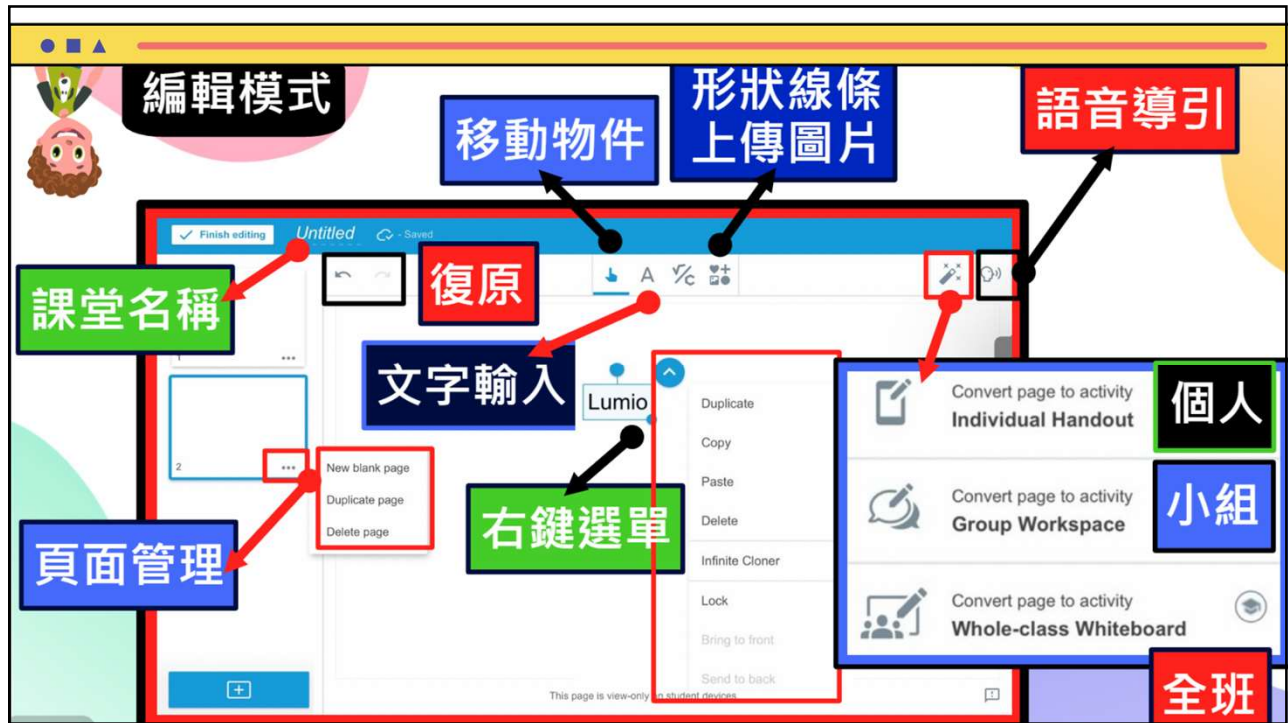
編輯模式

移動物件

形狀線條
上傳圖片

語音導引

Finish editing Untitled - Saved

課堂名稱

復原

文字輸入

Lumio

1

2

New blank page
Duplicate page
Delete page

頁面管理

右鍵選單

Duplicate
Copy
Paste
Delete
Infinite Cloner
Lock
Bring to front
Send to back

Convert page to activity
Individual Handout

個人

Convert page to activity
Group Workspace

小組

Convert page to activity
Whole-class Whiteboard

全班

This page is view-only on student devices